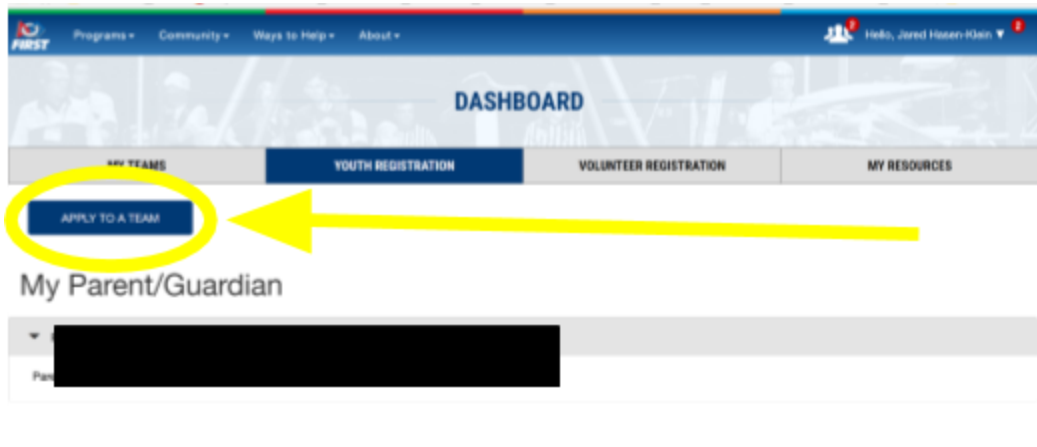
FIRST

Programs ▾ Community ▾ Ways to Help ▾ About ▾

2 Hello, Jared Hasen-Klein ▼ 2

DASHBOARD

MY TEAMS

YOUTH REGISTRATION

VOLUNTEER REGISTRATION

MY RESOURCES

APPLY TO A TEAM

My Parent/Guardian

Par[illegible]